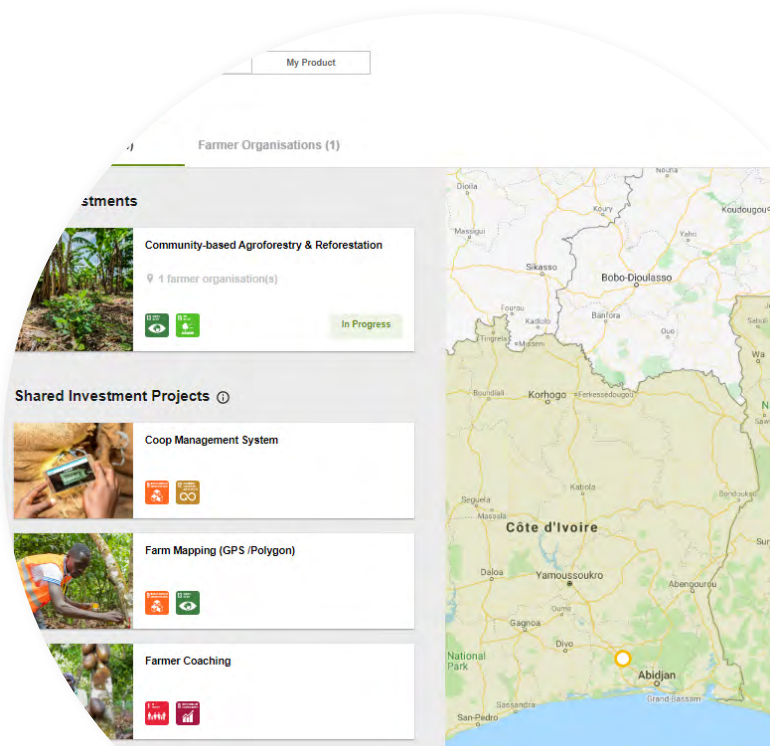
My Product

Farmer Organisations (1)

stments

Community-based Agroforestry & Reforestation

1 farmer organisation(s)

In Progress

Shared Investment Projects

Coop Management System

Farm Mapping (GPS /Polygon)

Farmer Coaching

Dioila
Koury
Koudougou
Massigui
Sikasso
Bobo-Dioulasso
Banfora
Tingréla
Boundiali
Korhogo
Ferkessédougou
Katiola
Séguéla
Mankono
Côte d'Ivoire
Daloa
Yamoussoukro
Abengourou
Gagnoa
Divo
National Park
Abidjan
Grand-Bassam
San-Pédro
Sassandra
Bondoukou
Wa